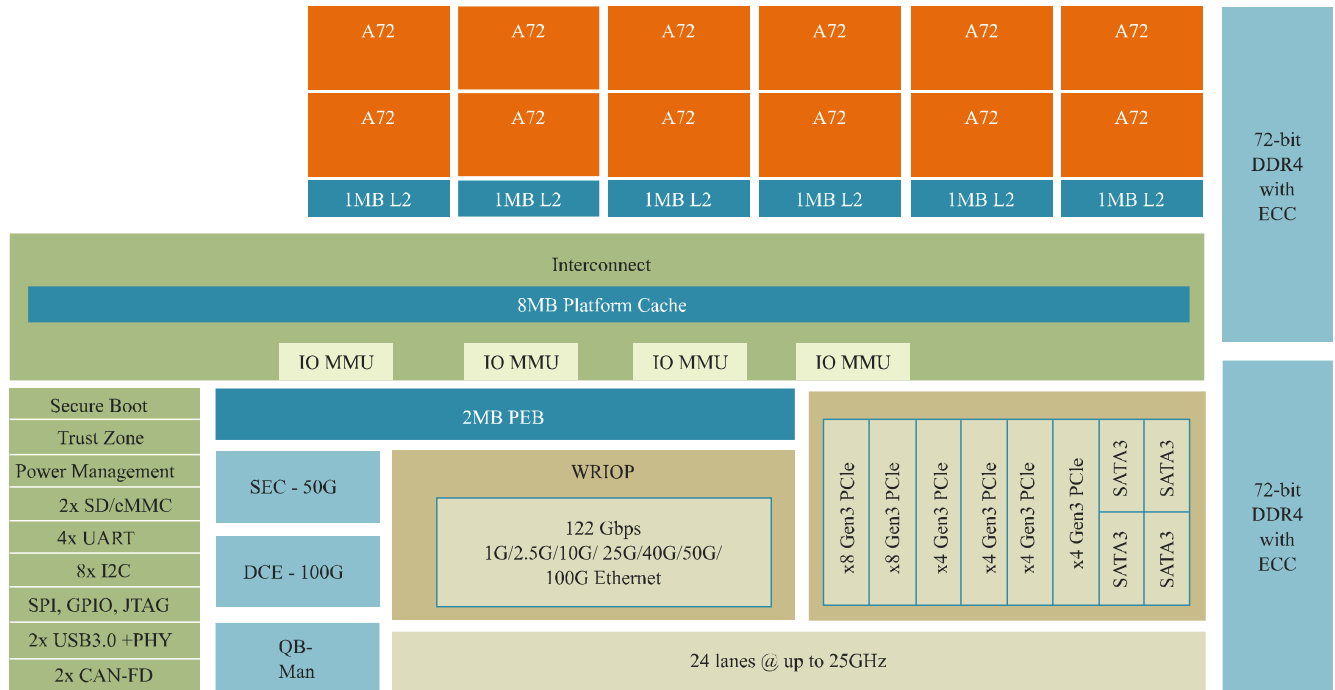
A72
A72
1MB L2

A72
A72
1MB L2

A72
A72
1MB L2

A72
A72
1MB L2

A72
A72
1MB L2

A72
A72
1MB L2

72-bit DDR4 with ECC

Interconnect
8MB Platform Cache
IO MMU
IO MMU
IO MMU
IO MMU

Secure Boot
Trust Zone
Power Management
2x SD/eMMC
4x UART
8x I2C
SPI, GPIO, JTAG
2x USB3.0 +PHY
2x CAN-FD

2MB PEB

SEC - 50G
DCE - 100G
QB-Man

WRIOP
122 Gbps 1G/2.5G/10G/ 25G/40G/50G/ 100G Ethernet

x8 Gen3 PCle
x8 Gen3 PCle
x4 Gen3 PCle
x4 Gen3 PCle
x4 Gen3 PCle
x4 Gen3 PCle
SATA3
SATA3
SATA3
SATA3

24 lanes @ up to 25GHz

72-bit DDR4 with ECC